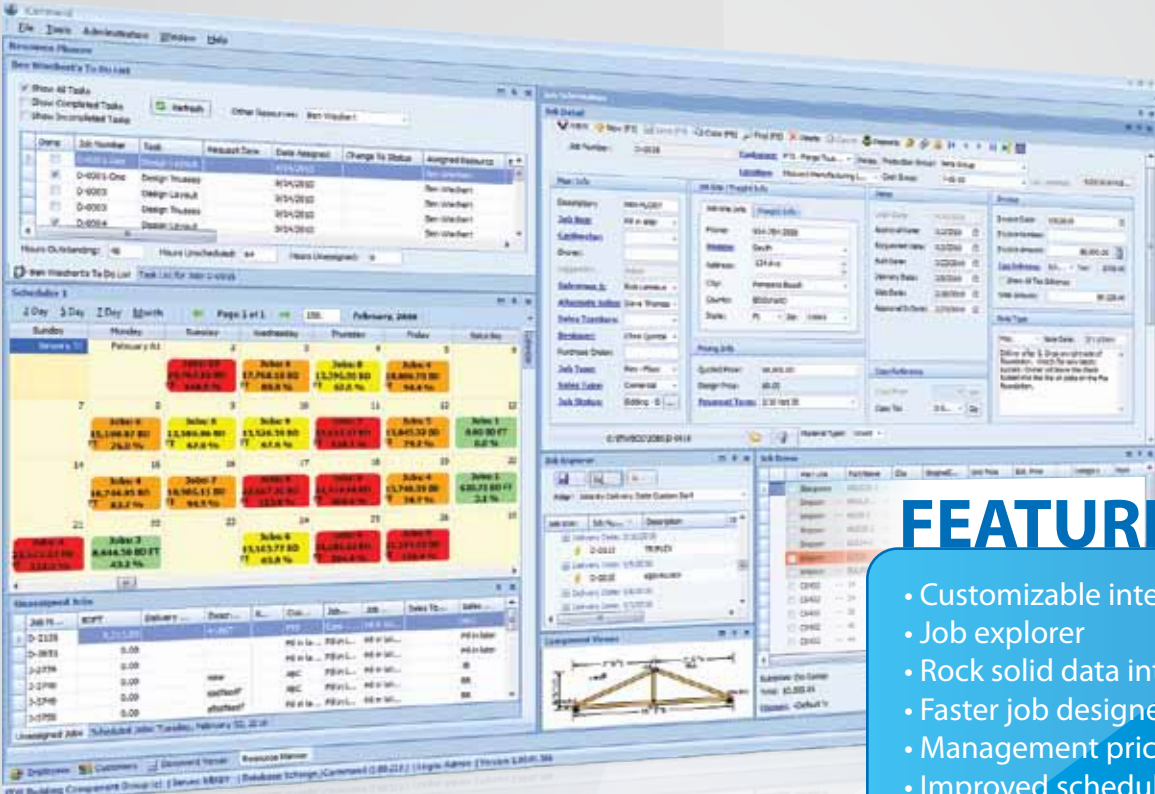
Command

File Tools Administration Window Help

Resource Planner

Ben Weichert's To Do List

Show All Tasks
Show Completed Tasks
Show Uncompleted Tasks

Refresh

Other Resources: Ben Weichert

| Done | Job Number | Task | Request Date | Date Assigned | Change To Status | Assigned Resource |
|---|---|---|---|---|---|---|
| | D-0001-One | Design Layout | | 9/24/2010 | | Ben Weichert |
| | D-0001-One | Design Trusses | | 9/24/2010 | | Ben Weichert |
| | D-0003 | Design Layout | | 9/24/2010 | | Ben Weichert |
| | D-0003 | Design Trusses | | 9/24/2010 | | Ben Weichert |
| | D-0004 | Design Layout | | 9/24/2010 | | Ben Weichert |

Hours Outstanding: 48 Hours Unscheduled: 64 Hours Unassigned: 0

Ben Weichert's To Do List Task List for Ben Weichert

Scheduler 1

1 Day 5 Day 7 Day Month Page 1 of 1 February, 2008

Sunday Monday Tuesday Wednesday Thursday Friday Saturday

February 01

Jobs: 4
17,768.10 BD
88.8 %

Jobs: 6
13,296.30 BD
62.5 %

Jobs: 4
18,806.70 BD
94.4 %

Jobs: 4
13,108.87 BD
76.0 %

Jobs: 4
12,506.06 BD
62.0 %

Jobs: 4
13,526.30 BD
67.6 %

Jobs: 5
14,845.32 BD
79.2 %

Jobs: 1
8.00 BD FT
0.0 %

Jobs: 4
16,744.95 BD
83.7 %

Jobs: 2
18,905.11 BD
94.5 %

Jobs: 1
630.72 BD FT
3.1 %

Jobs: 3
8,644.50 BD FT
43.2 %

Jobs: 6
13,163.77 BD
65.8 %

Unassigned Jobs

| Job N... | BDFT | Delivery ... | Descr... | R... | Cus... | Job... | Job ... | Sales Te... | Sales ... |
|---|---|---|---|---|---|---|---|---|---|
| D-2135 | | | | | | | | | |
| D-3855 | 0.00 | | | | | | | | |
| J-2734 | 0.00 | | | | ABC | | | | |
| J-2790 | 0.00 | | | | ABC | | | | |
| J-3749 | 0.00 | | | | | | | | |
| J-3755 | 0.00 | | | | | | | | |

Unassigned Jobs Scheduled Jobs: Tuesday, February 05, 2008

Job Information

Job Detail

Save New Save Close Find Delete Cancel Reports

Job Number: D-0018

Customer: Location: Design Group: Cost Group:

Main Info

Description:
Job Bay:
Contractor:
Delivery By:
Alternate Address:
Salesperson:
Designer:
Purchase Order:
Job Type:
Sales Type: Commercial
Job Status: Bidding

Job Site / Freight Info

Phone:
Address:
City:
County:
State:

Pricing Info

Quoted Price:
Design Price:
Payment Terms:

Dates

Pricing

Job Type

Cost Reference

Job Explorer

Component Viewer

Job Items

FEATURE

• Customizable inte
• Job explorer
• Rock solid data in
• Faster job designe
• Management pric
• Improved schedul

Employees Customers Document Viewer Resource Planner